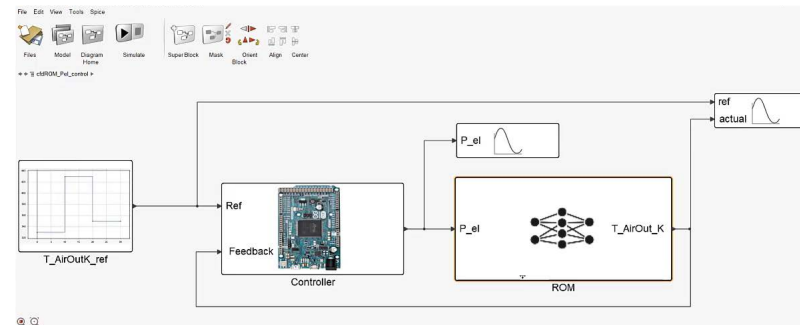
File Edit View Tools Spice

Files Model Diagram Home Simulate Super Block Mask Orient Block Align Center

cfdROM_Pel_control

ref
actual

P_el

T_AirOutK_ref

Ref

Feedback

Controller

P_el

T_AirOut_K

ROM